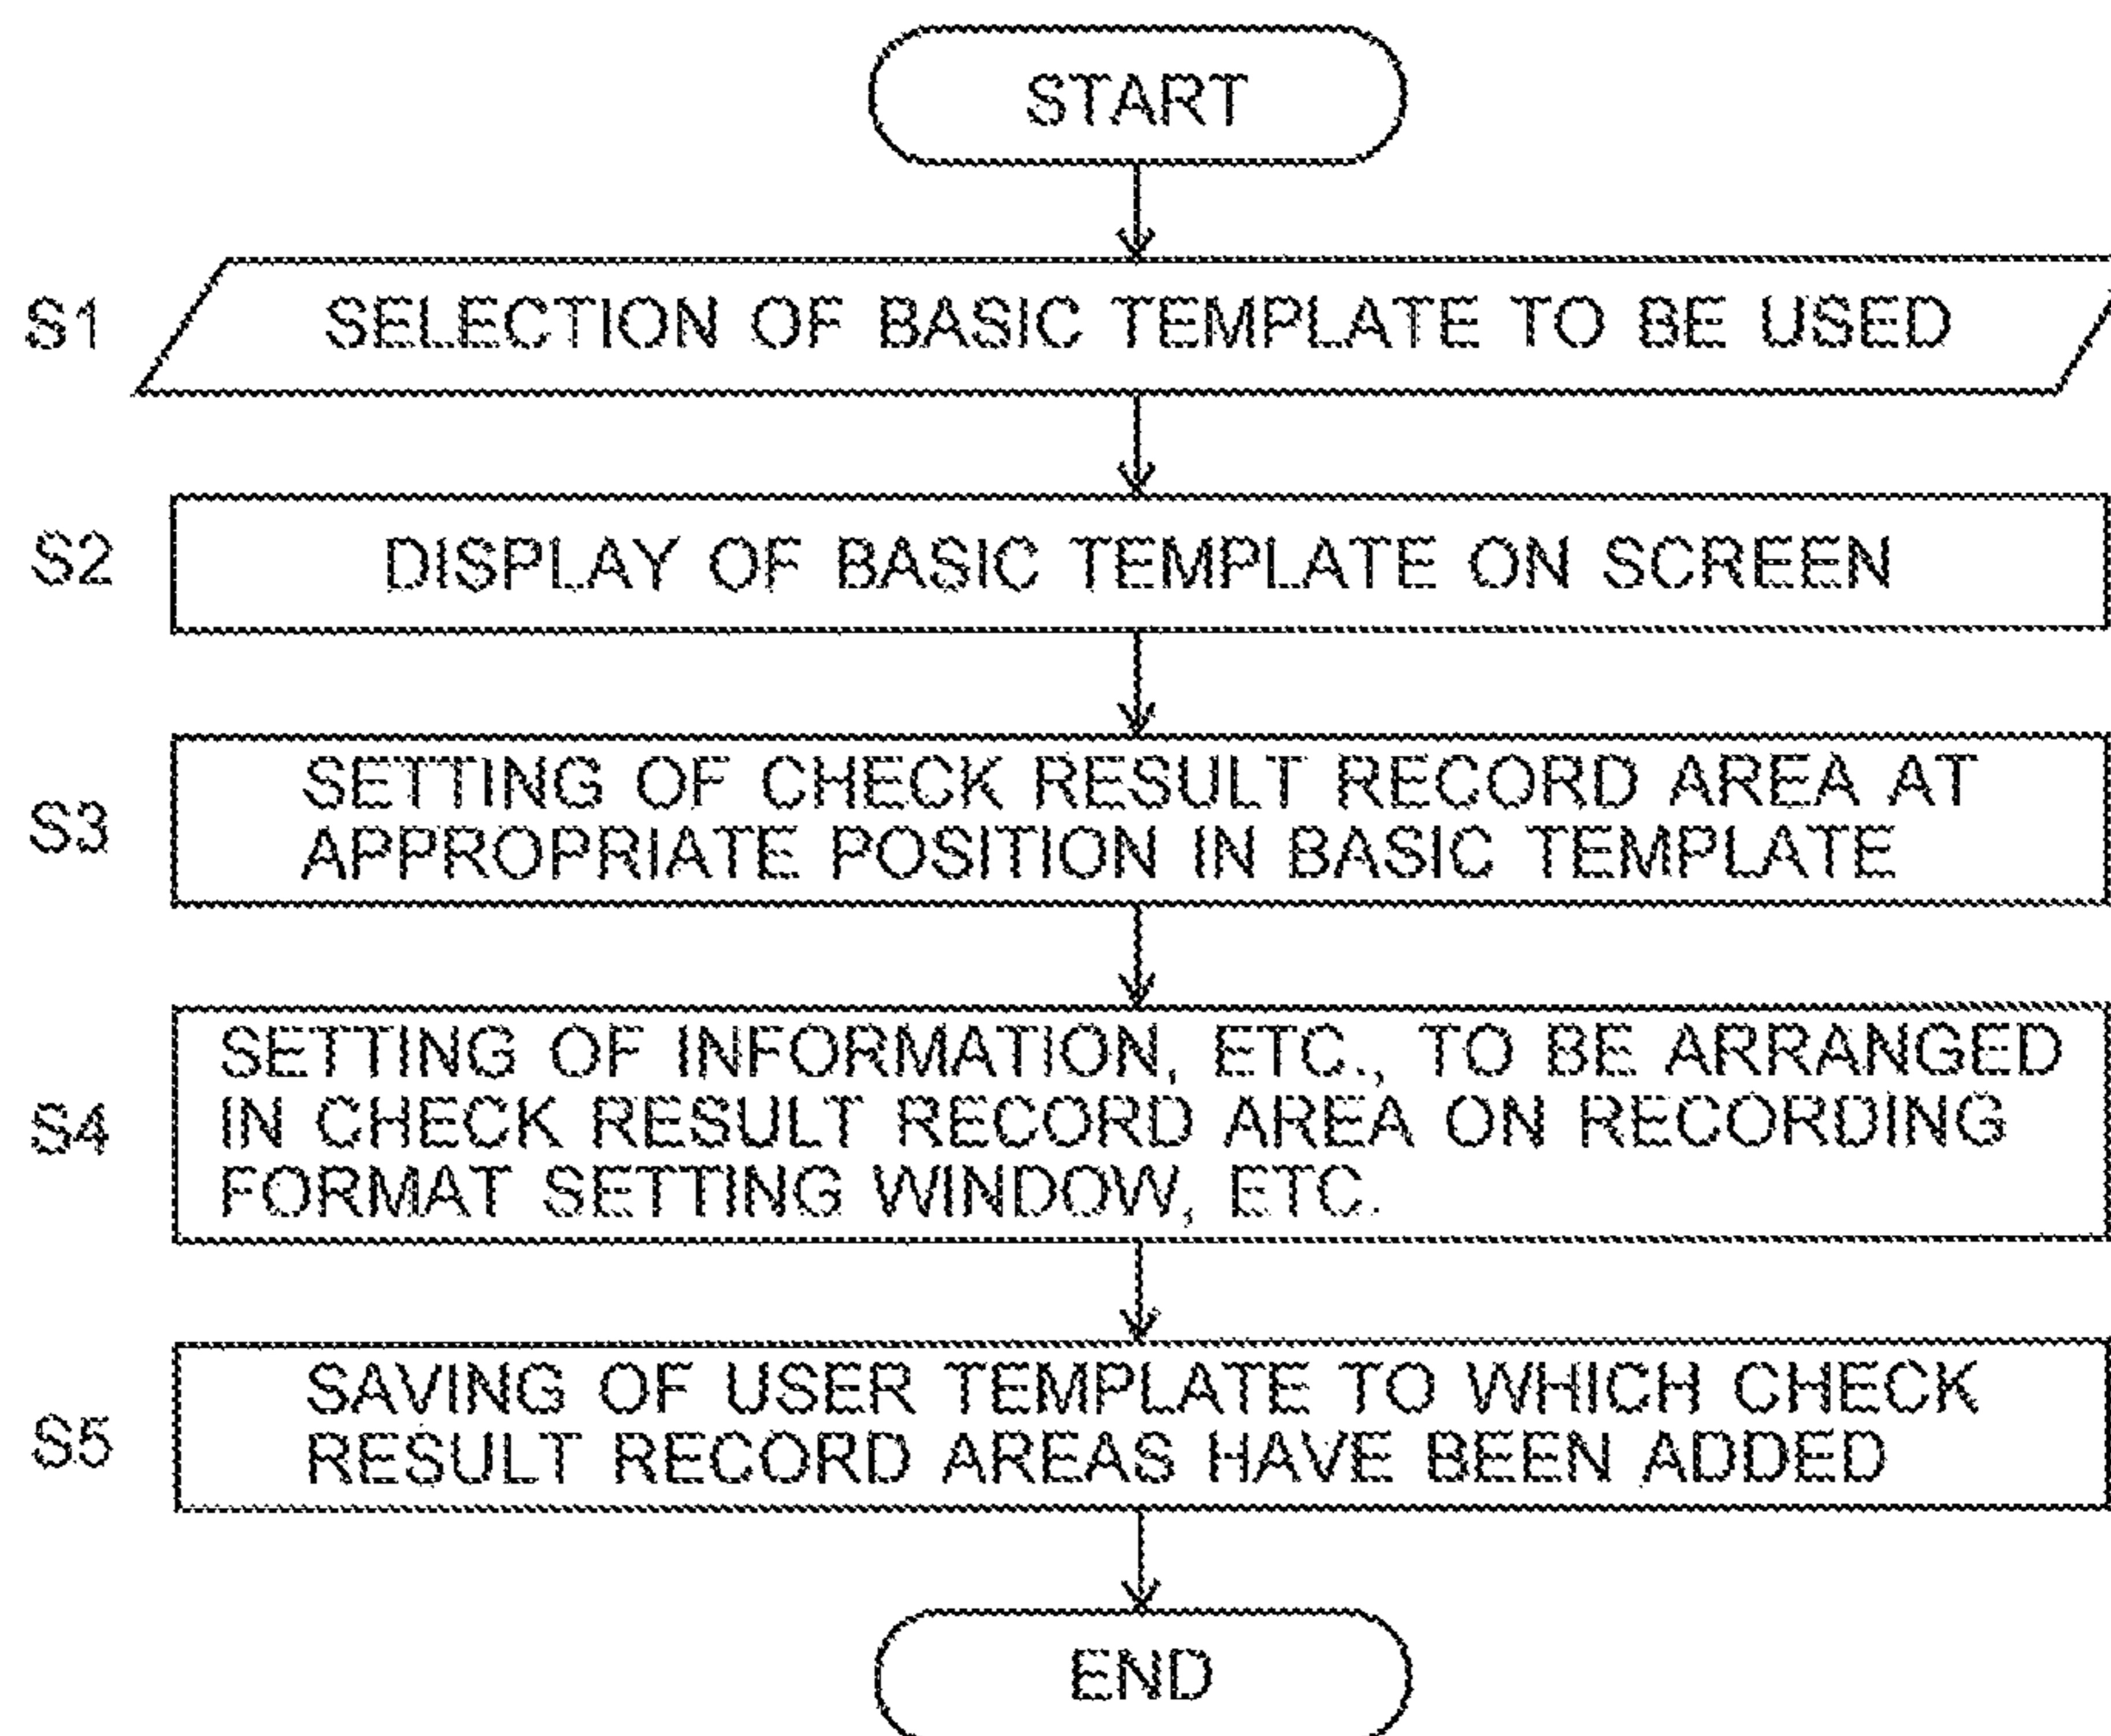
START

S1 SELECTION OF BASIC TEMPLATE TO BE USED

S2 DISPLAY OF BASIC TEMPLATE ON SCREEN

S3 SETTING OF CHECK RESULT RECORD AREA AT APPROPRIATE POSITION IN BASIC TEMPLATE

S4 SETTING OF INFORMATION, ETC., TO BE ARRANGED IN CHECK RESULT RECORD AREA ON RECORDING FORMAT SETTING WINDOW, ETC.

S5 SAVING OF USER TEMPLATE TO WHICH CHECK RESULT RECORD AREAS HAVE BEEN ADDED

END